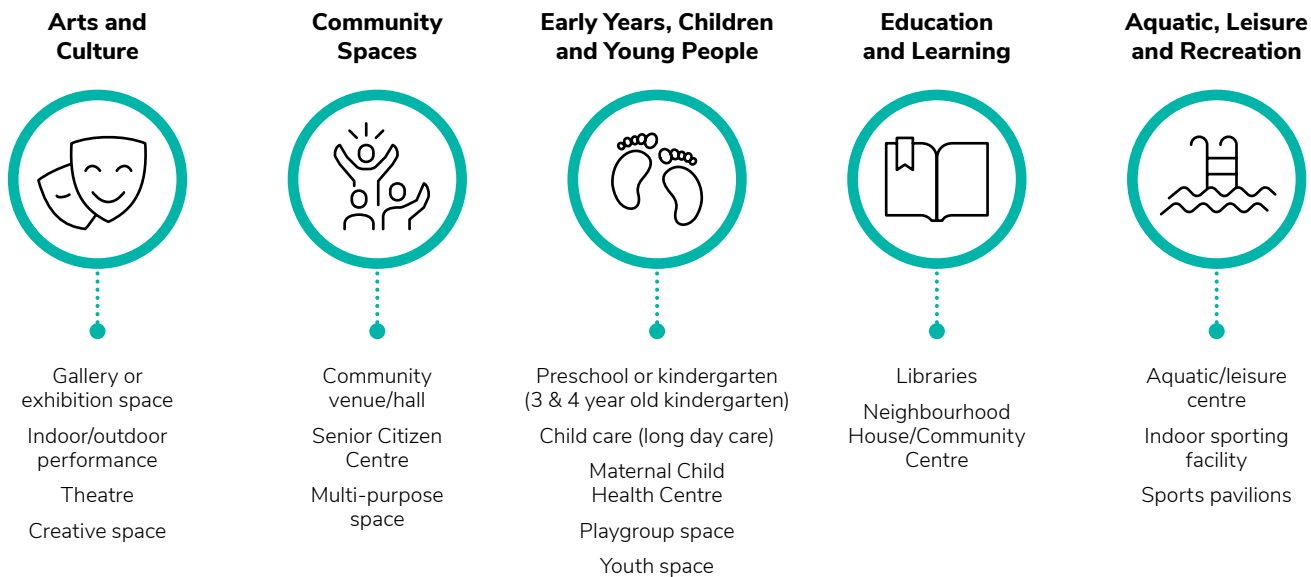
Arts and Culture

Gallery or exhibition space

Indoor/outdoor performance

Theatre

Creative space

Community Spaces

Community venue/hall

Senior Citizen Centre

Multi-purpose space

Early Years, Children and Young People

Preschool or kindergarten (3 & 4 year old kindergarten)

Child care (long day care)

Maternal Child Health Centre

Playgroup space

Youth space

Education and Learning

Libraries

Neighbourhood House/Community Centre

Aquatic, Leisure and Recreation

Aquatic/leisure centre

Indoor sporting facility

Sports pavilions